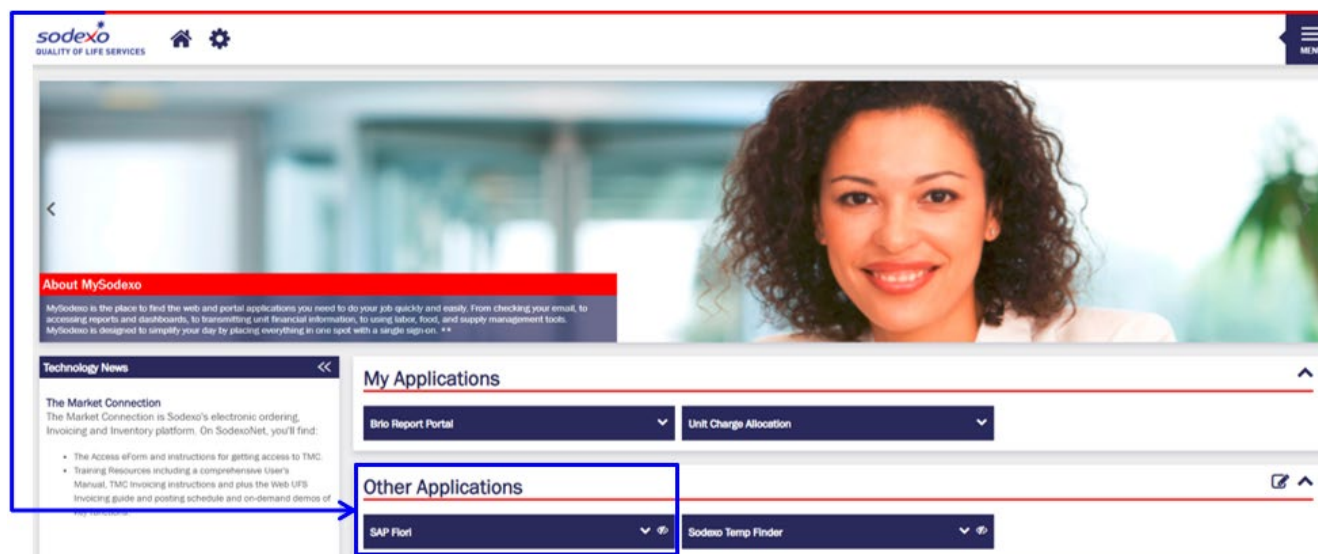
sodexo
QUALITY OF LIFE SERVICES

MENU

About MySodexo
MySodexo is the place to find the web and portal applications you need to do your job quickly and easily. From checking your email, to accessing reports and dashboards, to transmitting unit financial information, to using labor, food, and supply management tools. MySodexo is designed to simplify your day by placing everything in one spot with a single sign-on. ••

Technology News

The Market Connection
The Market Connection is Sodexo's electronic ordering, Invoicing and Inventory platform. On SodexoNet, you'll find:

- The Access eForm and instructions for getting access to TMC.
- Training Resources including a comprehensive User's Manual, TMC Invoicing instructions and plus the Web UFS Invoicing guide and posting schedule and on-demand demos of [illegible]

My Applications

Brio Report Portal

Unit Charge Allocation

Other Applications

SAP Fiori

Sodexo Temp Finder